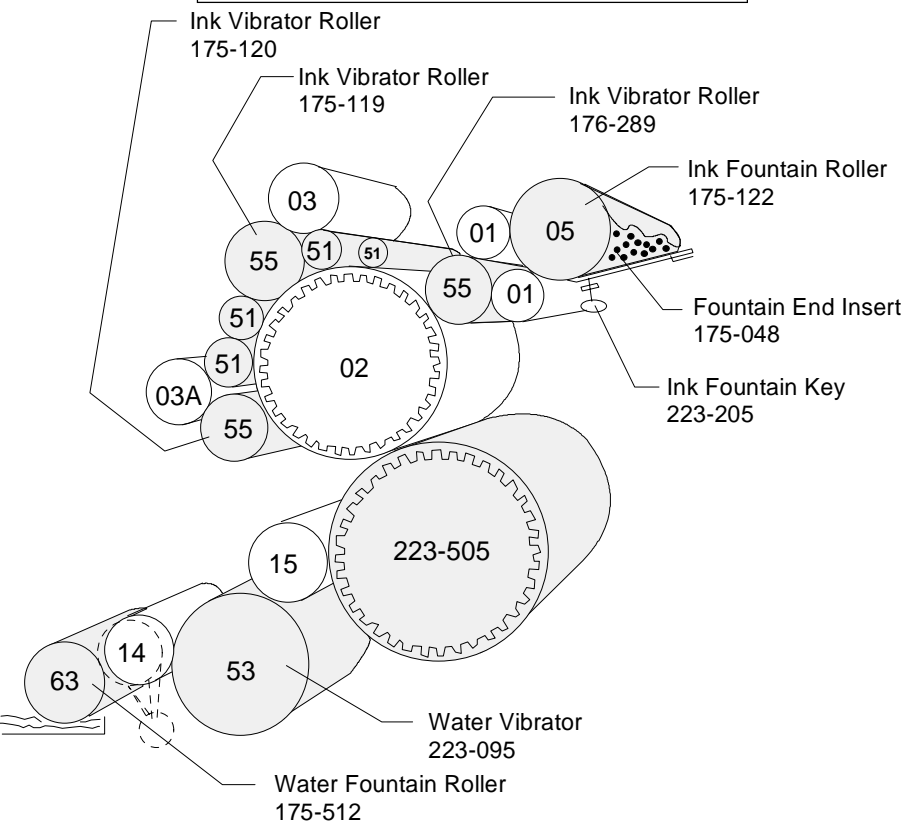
Ink Vibrator Roller
175-120

Ink Vibrator Roller
175-119

Ink Vibrator Roller
176-289

Ink Fountain Roller
175-122

03

01

05

55

51

51

55

01

Fountain End Insert
175-048

51

51

02

Ink Fountain Key
223-205

03A

55

223-505

15

14

63

53

Water Vibrator
223-095

Water Fountain Roller
175-512